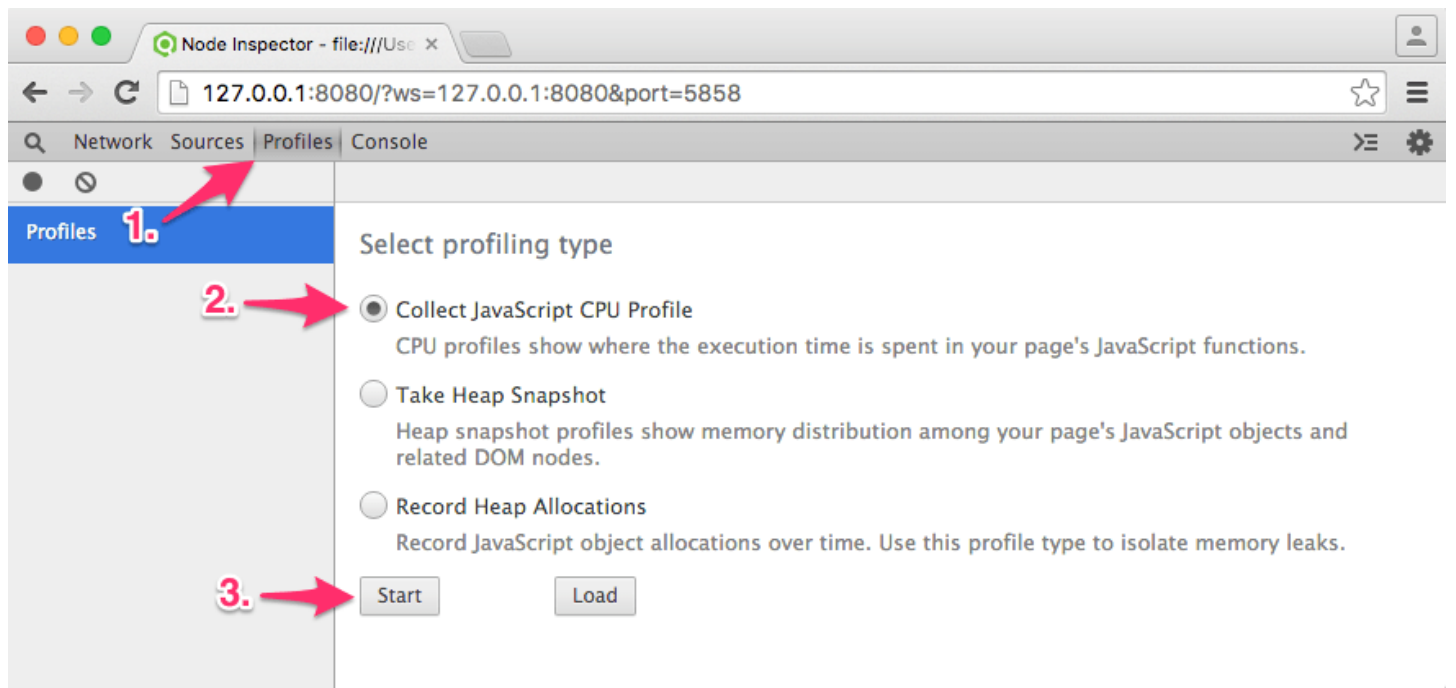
Node Inspector - file:///Use ×

127.0.0.1:8080/?ws=127.0.0.1:8080&port=5858

Network Sources Profiles Console

Profiles

1.

Select profiling type

2.

Collect JavaScript CPU Profile

CPU profiles show where the execution time is spent in your page's JavaScript functions.

Take Heap Snapshot

Heap snapshot profiles show memory distribution among your page's JavaScript objects and related DOM nodes.

Record Heap Allocations

Record JavaScript object allocations over time. Use this profile type to isolate memory leaks.

3.

Start

Load